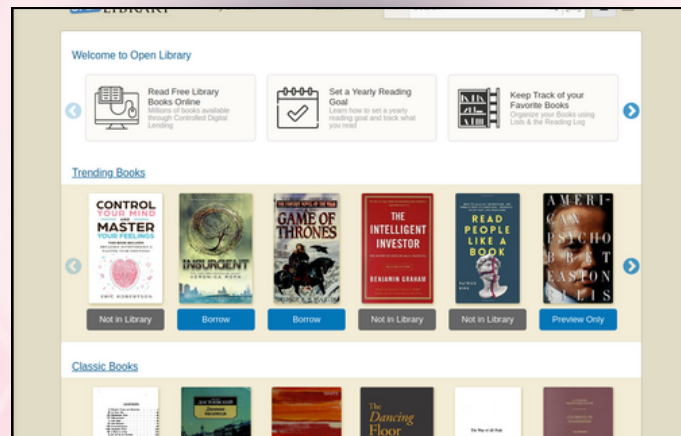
LIBRARY

Welcome to Open Library

Read Free Library Books Online
Millions of books available through Controlled Digital Lending

Set a Yearly Reading Goal
Learn how to set a yearly reading goal and track what you read

Keep Track of your Favorite Books
Organize your Books using Lists & the Reading Log

Trending Books

CONTROL YOUR MIND AND MASTER YOUR FEELINGS
ERIC ROBERTSON

INSURGENT
VERONICA ROTH

GAME OF THRONES
GEORGE R. R. MARTIN

THE INTELLIGENT INVESTOR
BENJAMIN GRAHAM

READ PEOPLE LIKE A BOOK

AMERICAN PSYCHO
BRET EASTON ELLIS

Not in Library
Borrow
Borrow
Not in Library
Not in Library
Preview Only

Classic Books

The Dancing Floor